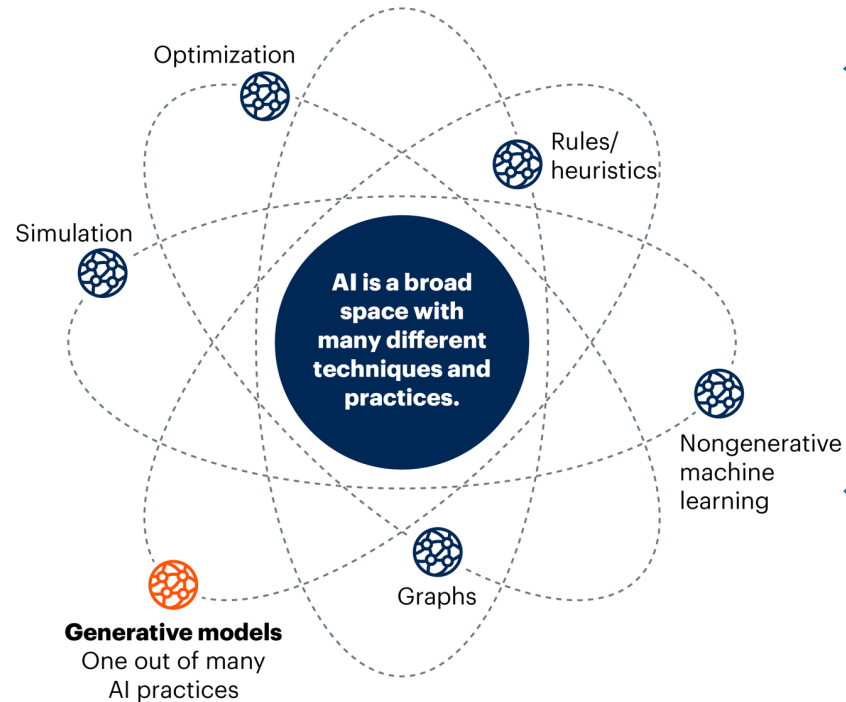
Optimization

Rules/
heuristics

Simulation

AI is a broad space with many different techniques and practices.

Nongenerative
machine
learning

Graphs

**Generative models**
One out of many
AI practices